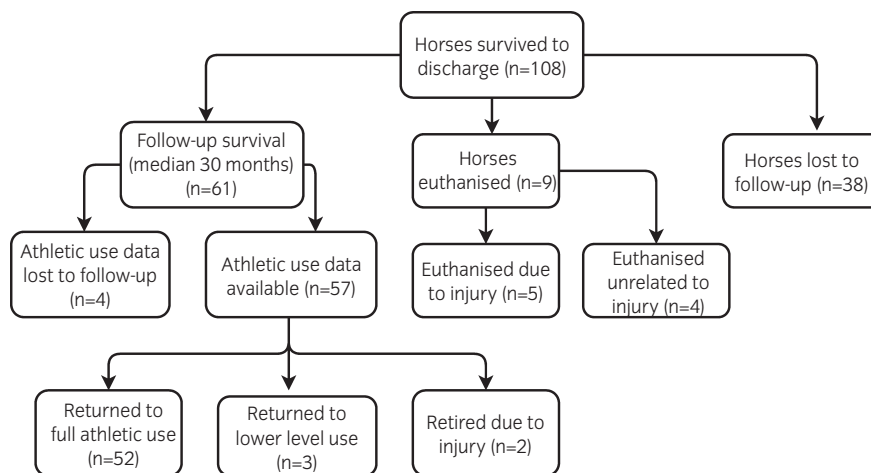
Horses survived to discharge (n=108)

Follow-up survival (median 30 months) (n=61)

Horses euthanised (n=9)

Horses lost to follow-up (n=38)

Athletic use data lost to follow-up (n=4)

Athletic use data available (n=57)

Euthanised due to injury (n=5)

Euthanised unrelated to injury (n=4)

Returned to full athletic use (n=52)

Returned to lower level use (n=3)

Retired due to injury (n=2)